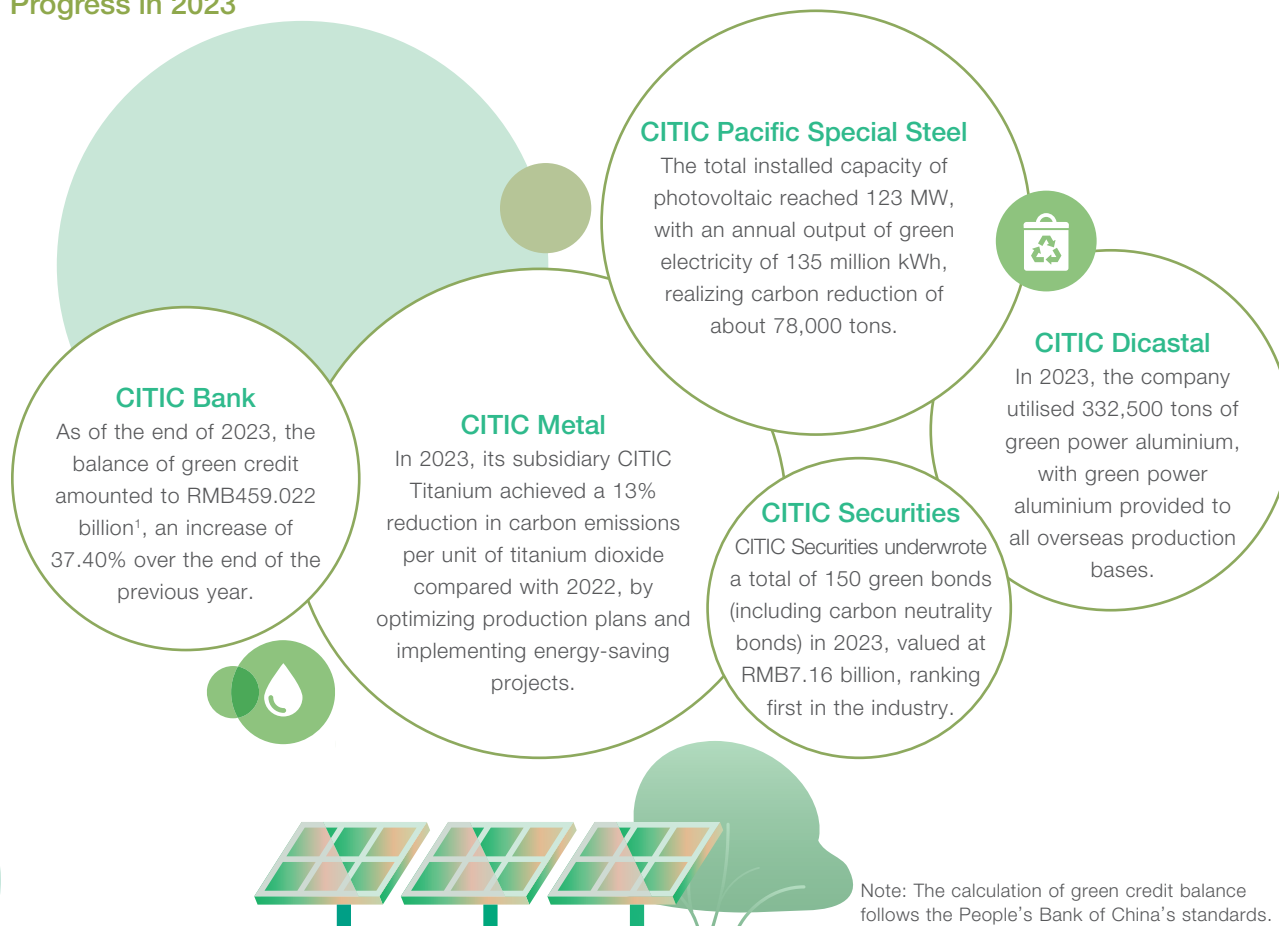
Progress in 2023

CITIC Pacific Special Steel
The total installed capacity of photovoltaic reached 123 MW, with an annual output of green electricity of 135 million kWh, realizing carbon reduction of about 78,000 tons.

CITIC Dicastal
In 2023, the company utilised 332,500 tons of green power aluminium, with green power aluminium provided to all overseas production bases.

CITIC Bank
As of the end of 2023, the balance of green credit amounted to RMB459.022 billion$^1$, an increase of 37.40% over the end of the previous year.

CITIC Metal
In 2023, its subsidiary CITIC Titanium achieved a 13% reduction in carbon emissions per unit of titanium dioxide compared with 2022, by optimizing production plans and implementing energy-saving projects.

CITIC Securities
CITIC Securities underwrote a total of 150 green bonds (including carbon neutrality bonds) in 2023, valued at RMB7.16 billion, ranking first in the industry.

Note: The calculation of green credit balance follows the People's Bank of China's standards.